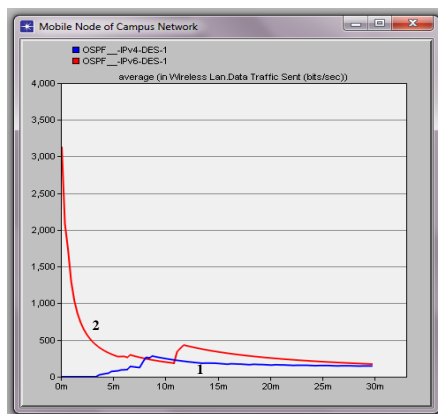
Mobile Node of Campus Network

OSPF__-IPv4-DES-1
OSPF__-IPv6-DES-1

average (in Wireless Lan.Data Traffic Sent (bits/sec))

4,000
3,500
3,000
2,500
2,000
1,500
1,000
500
0

2
1

0m
5m
10m
15m
20m
25m
30m